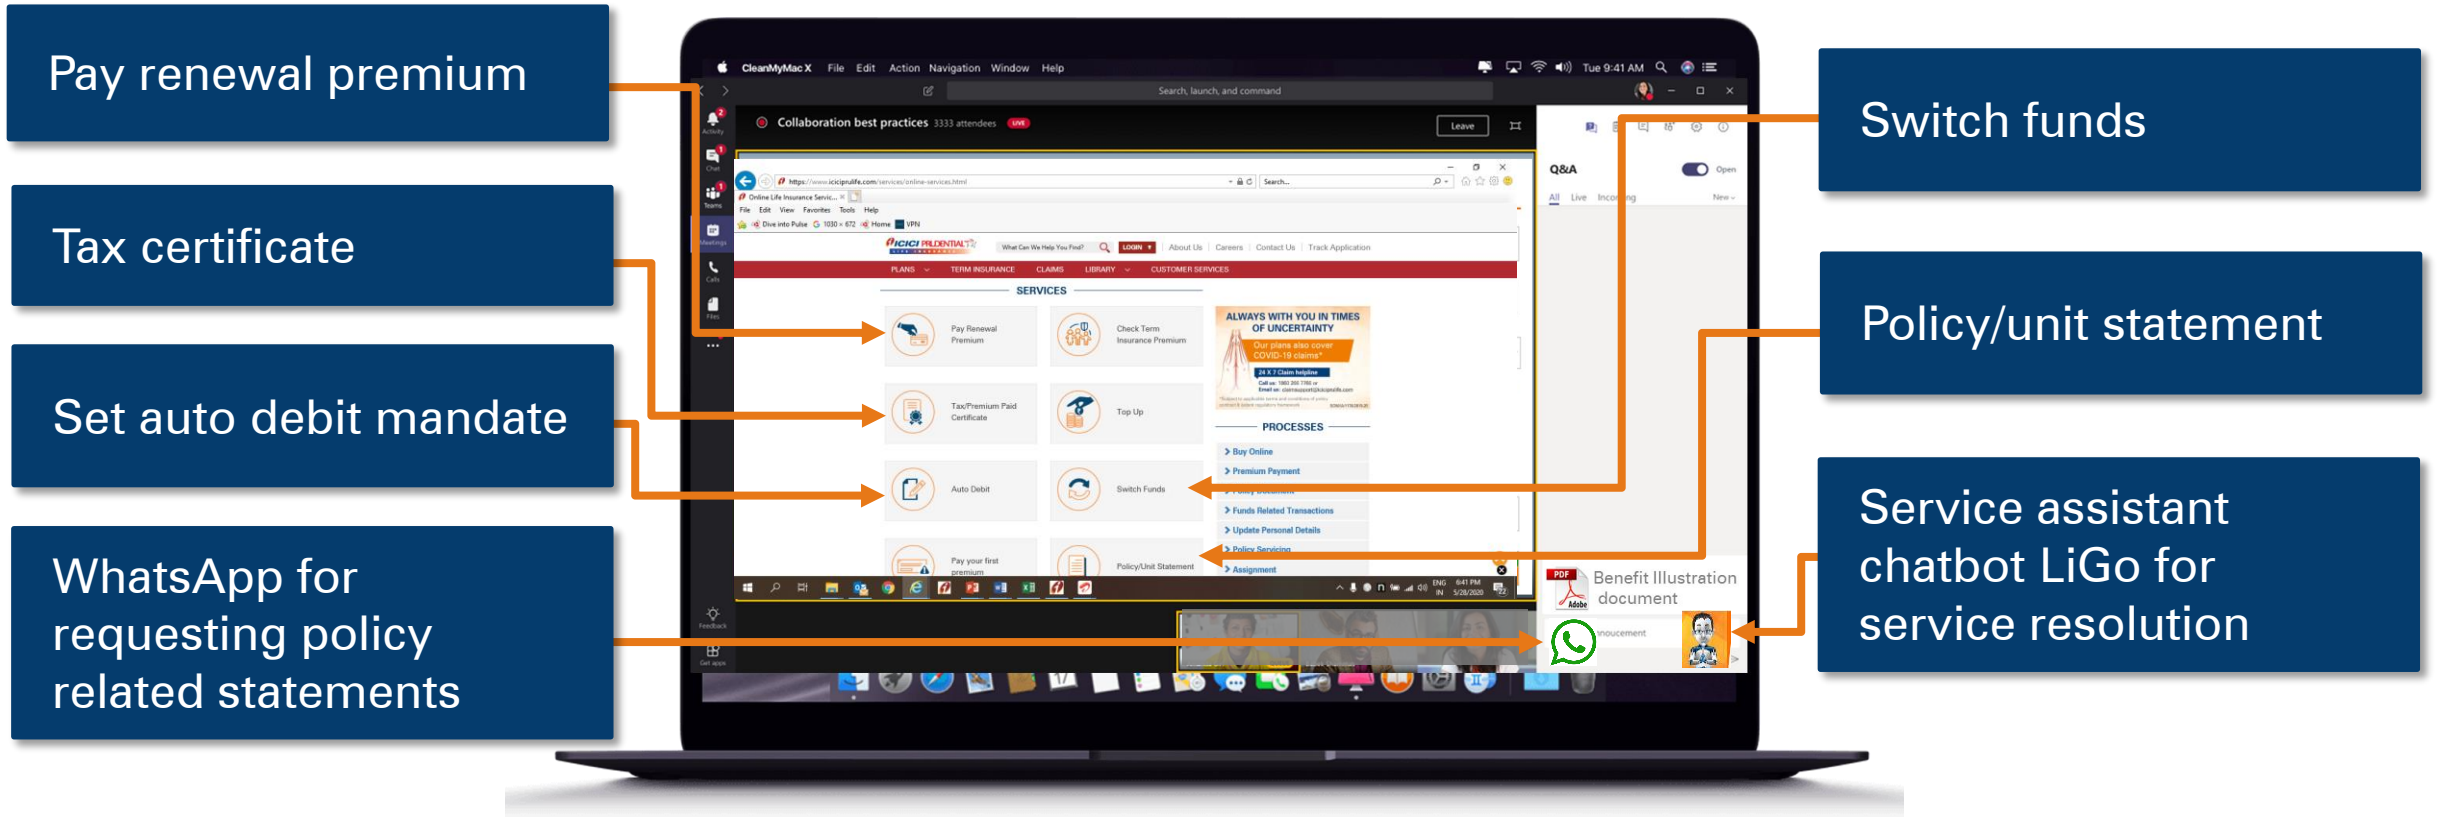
Pay renewal premium

Tax certificate

Set auto debit mandate

WhatsApp for requesting policy related statements

CleanMyMac X File Edit Action Navigation Window Help

Tue 9:41 AM

Search, launch, and command

Collaboration best practices 3333 attendees LIVE

Leave

Q&A

Open

All Live Incoming New

https://www.iciciprulife.com/services/online-services.html

Search...

Online Life Insurance Servic...

File Edit View Favorites Tools Help

Dive into Pulse 1030 × 672 Home VPN

ICICI PRUDENTIAL LIFE INSURANCE

What Can We Help You Find?

LOGIN

About Us | Careers | Contact Us | Track Application

PLANS TERM INSURANCE CLAIMS LIBRARY CUSTOMER SERVICES

SERVICES

Pay Renewal Premium

Check Term Insurance Premium

ALWAYS WITH YOU IN TIMES OF UNCERTAINTY

Our plans also cover COVID-19 claims*

24 X 7 Claim helpline

Tax/Premium Paid Certificate

Top Up

PROCESSES

Buy Online

Premium Payment

Auto Debit

Switch Funds

Policy document

Funds Related Transactions

Update Personal Details

Policy Servicing

Pay your first premium

Policy/Unit Statement

Assignment

ENG IN 6:41 PM 5/28/2020

Benefit Illustration document

nnoucement

Switch funds

Policy/unit statement

Service assistant chatbot LiGo for service resolution